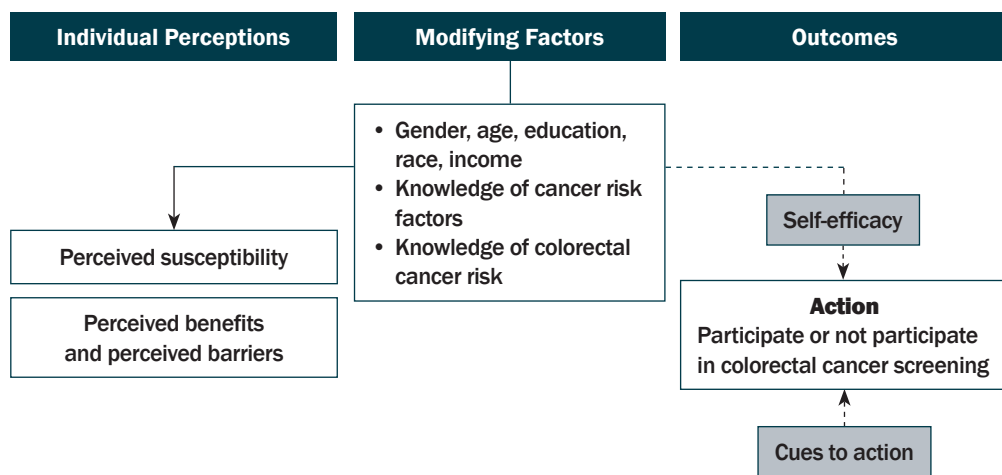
Individual Perceptions

Modifying Factors

Outcomes

• Gender, age, education, race, income
• Knowledge of cancer risk factors
• Knowledge of colorectal cancer risk

Perceived susceptibility

Perceived benefits and perceived barriers

Self-efficacy

Action
Participate or not participate in colorectal cancer screening

Cues to action